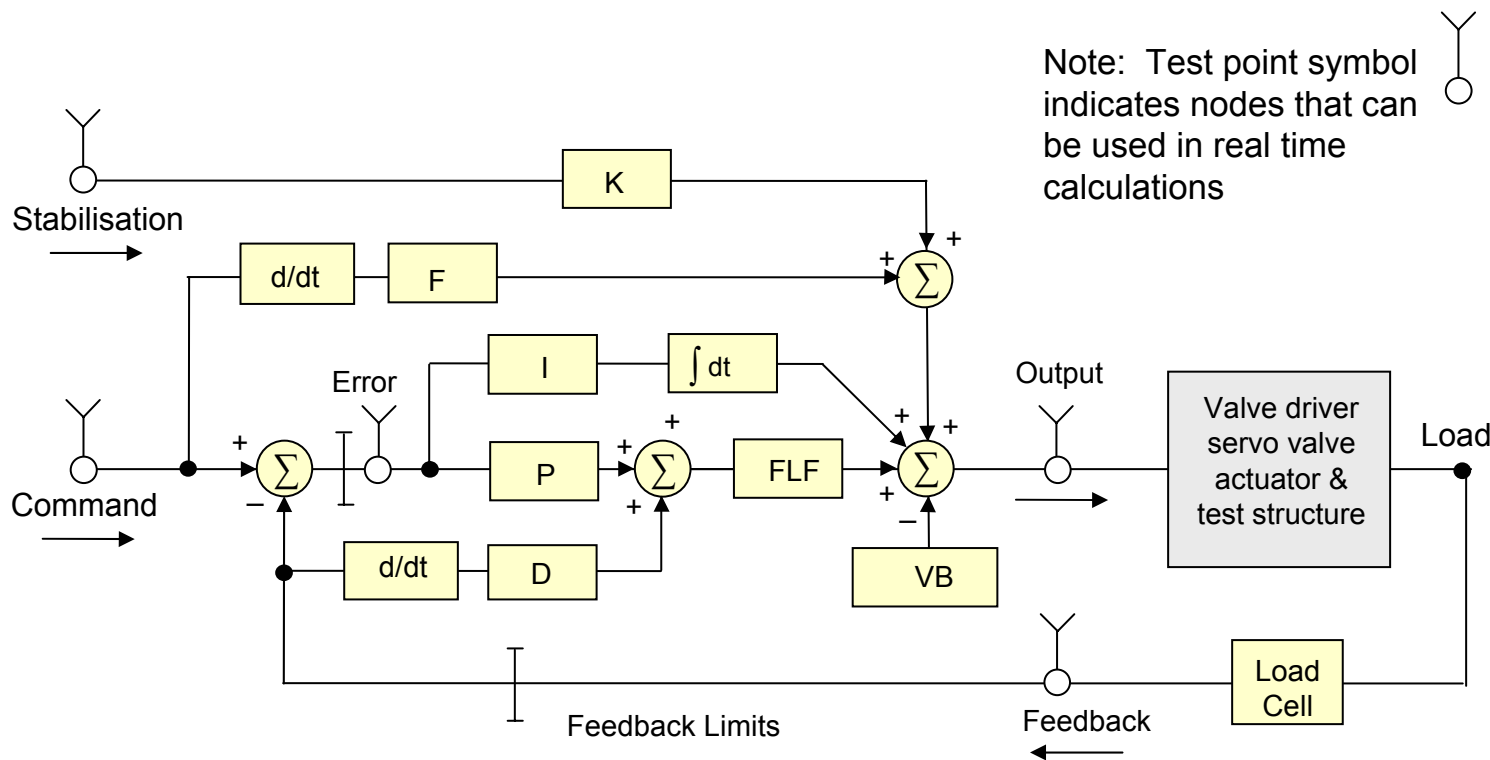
Note: Test point symbol indicates nodes that can be used in real time calculations

Stabilisation

K

d/dt

F

$\sum$

+

+

Error

I

$\int dt$

Output

Valve driver servo valve actuator & test structure

Load

Command

+

$\sum$

–

P

+

$\sum$

+

+

FLF

+

+

$\sum$

+

–

d/dt

D

VB

Load Cell

Feedback

Feedback Limits